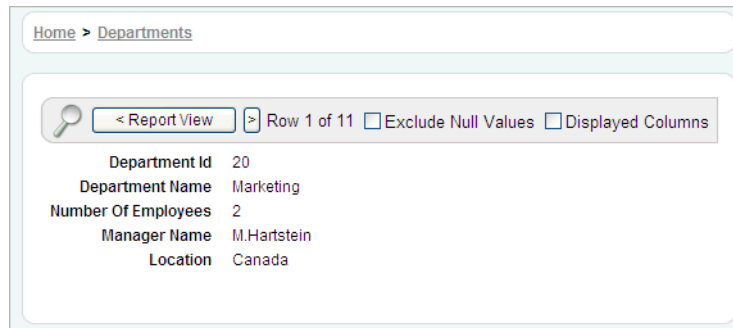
Home > Departments

< Report View > Row 1 of 11 Exclude Null Values Displayed Columns

| | |
|---|---|
| Department Id | 20 |
| Department Name | Marketing |
| Number Of Employees | 2 |
| Manager Name | M.Hartstein |
| Location | Canada |